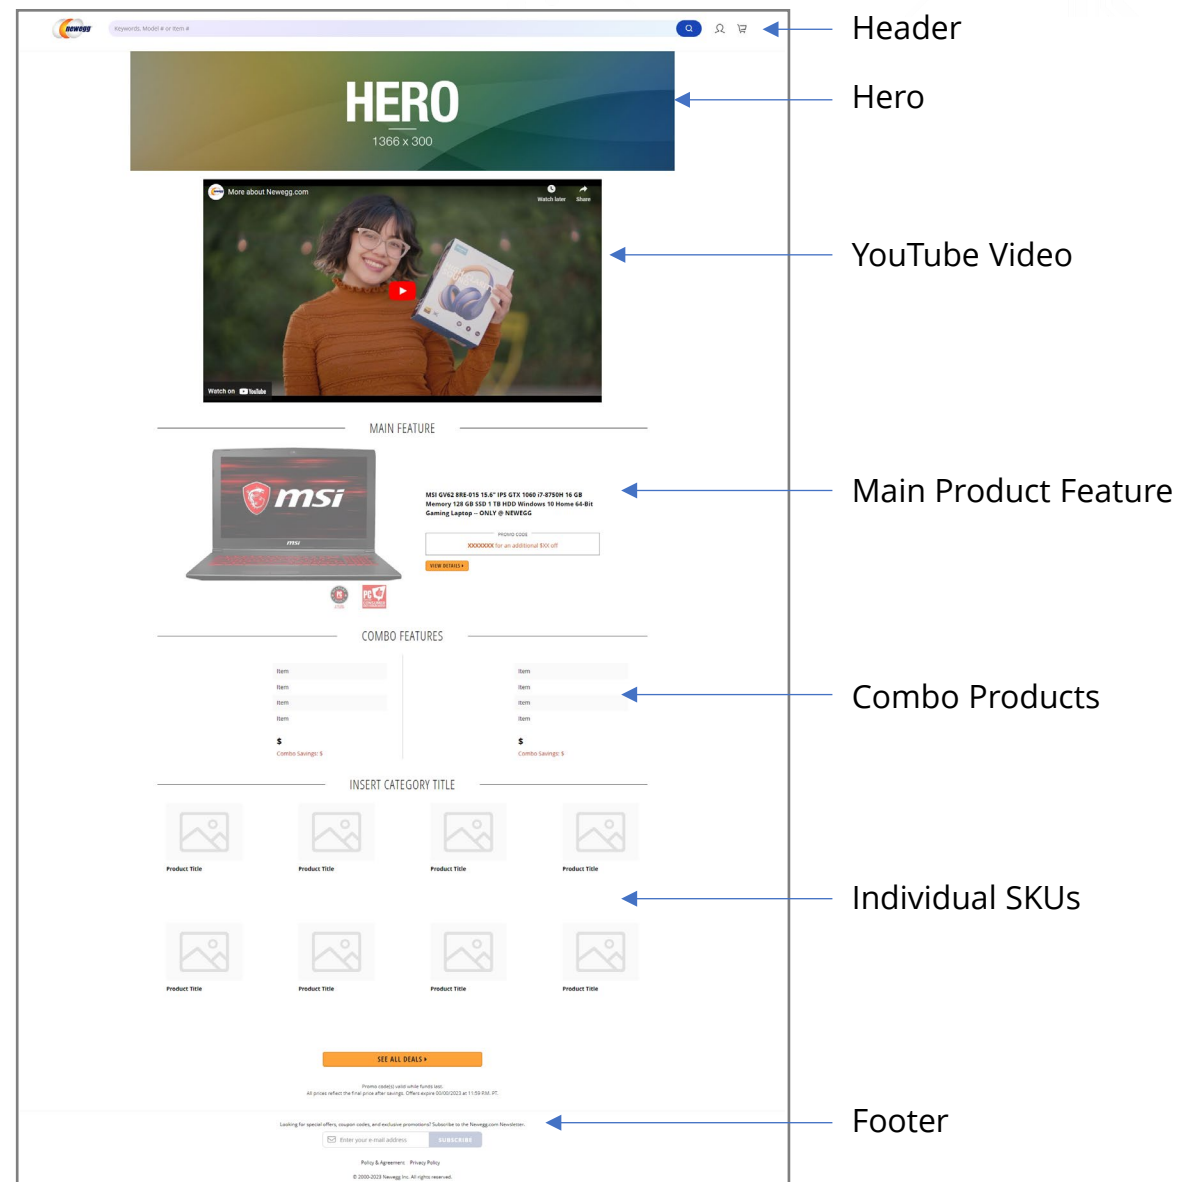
newegg

Keywords, Model # or Item #

Header

HERO
1366 x 300

Hero

More about Newegg.com

Watch later

Share

Watch on YouTube

YouTube Video

MAIN FEATURE

msi

msi

MSI GV62 8RE-015 15.6" IPS GTX 1060 i7-8750H 16 GB Memory 128 GB SSD 1 TB HDD Windows 10 Home 64-Bit Gaming Laptop – ONLY @ NEWEGG

PROMO CODE

XXXXXXX for an additional $XX off

VIEW DETAILS ›

Main Product Feature

COMBO FEATURES

Item
Item
Item
Item
$
Combo Savings: $

Item
Item
Item
Item
$
Combo Savings: $

Combo Products

INSERT CATEGORY TITLE

Product Title
Product Title
Product Title
Product Title

Individual SKUs

Product Title
Product Title
Product Title
Product Title

SEE ALL DEALS ›

Promo code(s) valid while funds last.
All prices reflect the final price after savings. Offers expire 00/00/2023 at 11:59 P.M. PT.

Looking for special offers, coupon codes, and exclusive promotions? Subscribe to the Newegg.com Newsletter.

Enter your e-mail address

SUBSCRIBE

Footer

Policy & Agreement   Privacy Policy

© 2000-2023 Newegg Inc. All rights reserved.